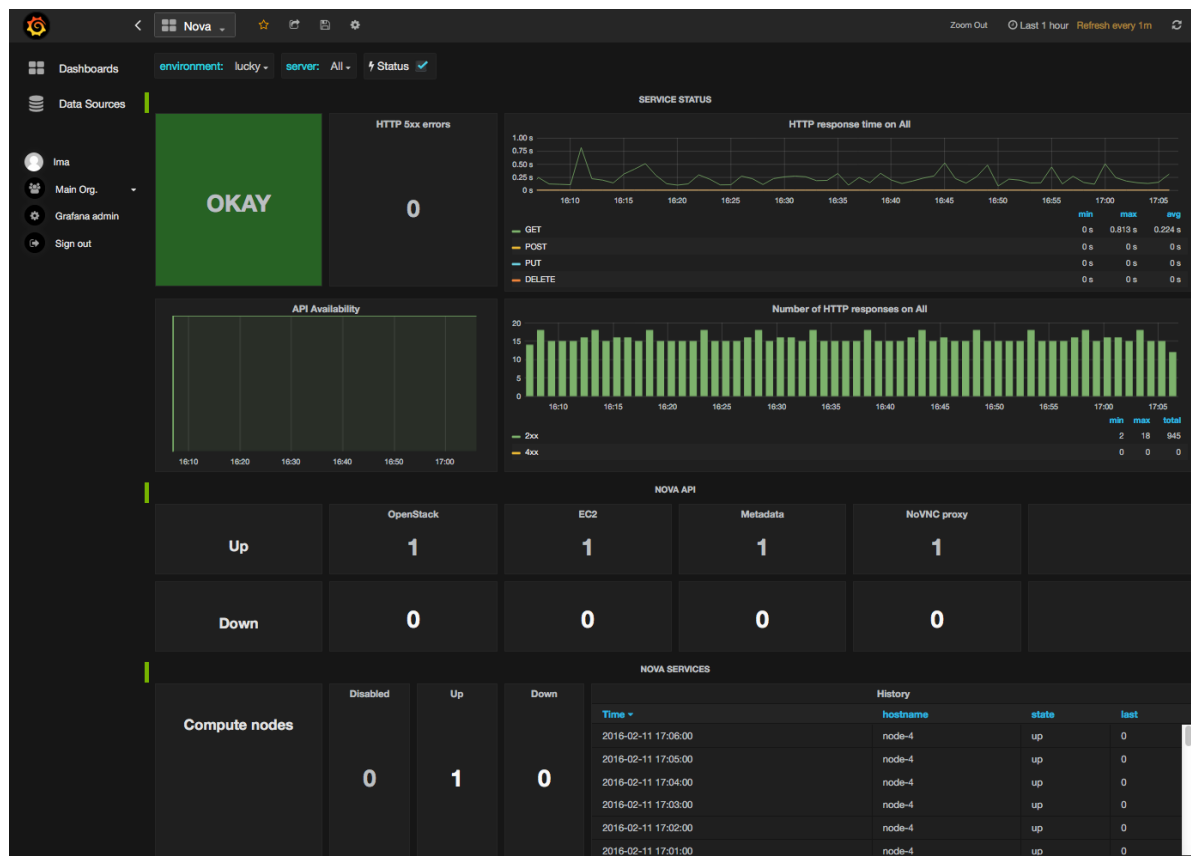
Nova

Zoom Out
Last 1 hour Refresh every 1m

Dashboards
Data Sources

Ima
Main Org.
Grafana admin
Sign out

environment: lucky server: All Status

SERVICE STATUS

OKAY

HTTP 5xx errors

0

HTTP response time on All

1.00 s
0.75 s
0.50 s
0.25 s
0 s

16:10 16:15 16:20 16:25 16:30 16:35 16:40 16:45 16:50 16:55 17:00 17:05

| | min | max | avg |
|---|---|---|---|
| GET | 0 s | 0.813 s | 0.224 s |
| POST | 0 s | 0 s | 0 s |
| PUT | 0 s | 0 s | 0 s |
| DELETE | 0 s | 0 s | 0 s |

API Availability

16:10 16:20 16:30 16:40 16:50 17:00

Number of HTTP responses on All

20
15
10
5
0

16:10 16:15 16:20 16:25 16:30 16:35 16:40 16:45 16:50 16:55 17:00 17:05

| | min | max | total |
|---|---|---|---|
| 2xx | 2 | 18 | 945 |
| 4xx | 0 | 0 | 0 |

NOVA API

| | OpenStack | EC2 | Metadata | NoVNC proxy |
|---|---|---|---|---|
| Up | 1 | 1 | 1 | 1 |
| Down | 0 | 0 | 0 | 0 |

NOVA SERVICES

Compute nodes

| Disabled | Up | Down |
|---|---|---|
| 0 | 1 | 0 |

History

| Time | hostname | state | last |
|---|---|---|---|
| 2016-02-11 17:06:00 | node-4 | up | 0 |
| 2016-02-11 17:05:00 | node-4 | up | 0 |
| 2016-02-11 17:04:00 | node-4 | up | 0 |
| 2016-02-11 17:03:00 | node-4 | up | 0 |
| 2016-02-11 17:02:00 | node-4 | up | 0 |
| 2016-02-11 17:01:00 | node-4 | up | 0 |